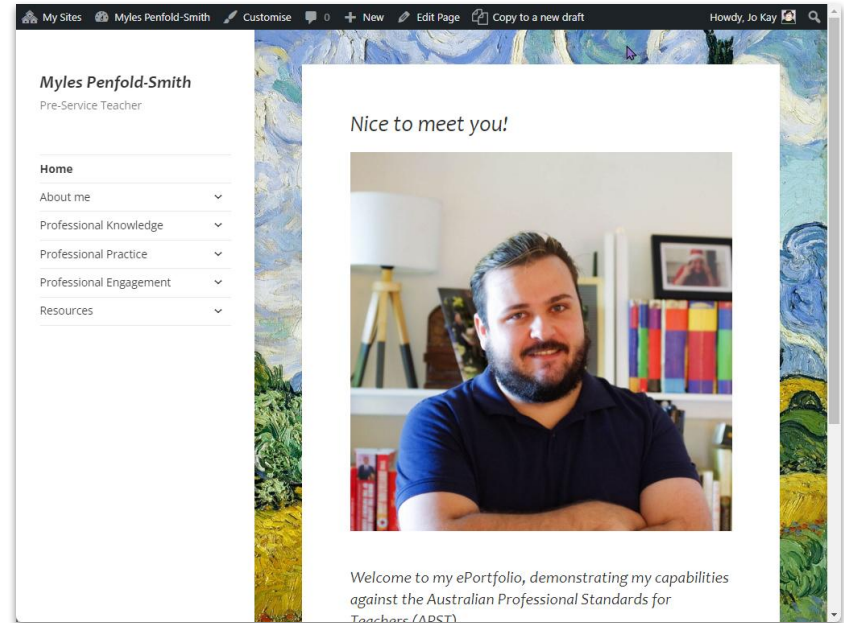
My Sites   Myles Penfold-Smith   Customise   0   New   Edit Page   Copy to a new draft   Howdy, Jo Kay

Myles Penfold-Smith
Pre-Service Teacher

Home
About me
Professional Knowledge
Professional Practice
Professional Engagement
Resources

Nice to meet you!

Welcome to my ePortfolio, demonstrating my capabilities against the Australian Professional Standards for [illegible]